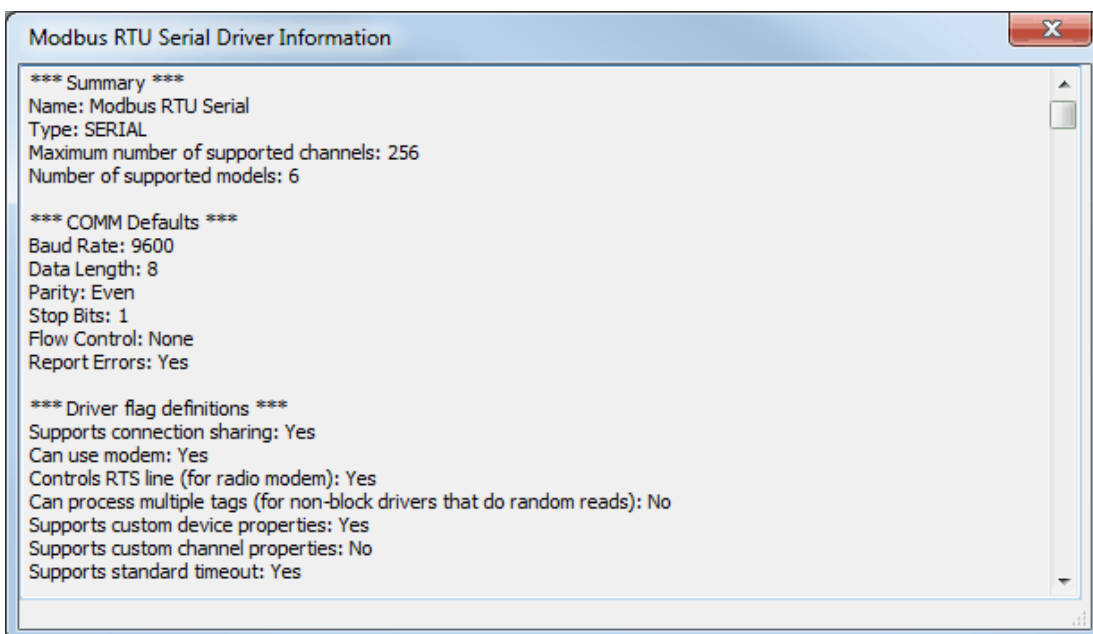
Modbus RTU Serial Driver Information

X

*** Summary ***
Name: Modbus RTU Serial
Type: SERIAL
Maximum number of supported channels: 256
Number of supported models: 6

*** COMM Defaults ***
Baud Rate: 9600
Data Length: 8
Parity: Even
Stop Bits: 1
Flow Control: None
Report Errors: Yes

*** Driver flag definitions ***
Supports connection sharing: Yes
Can use modem: Yes
Controls RTS line (for radio modem): Yes
Can process multiple tags (for non-block drivers that do random reads): No
Supports custom device properties: Yes
Supports custom channel properties: No
Supports standard timeout: Yes